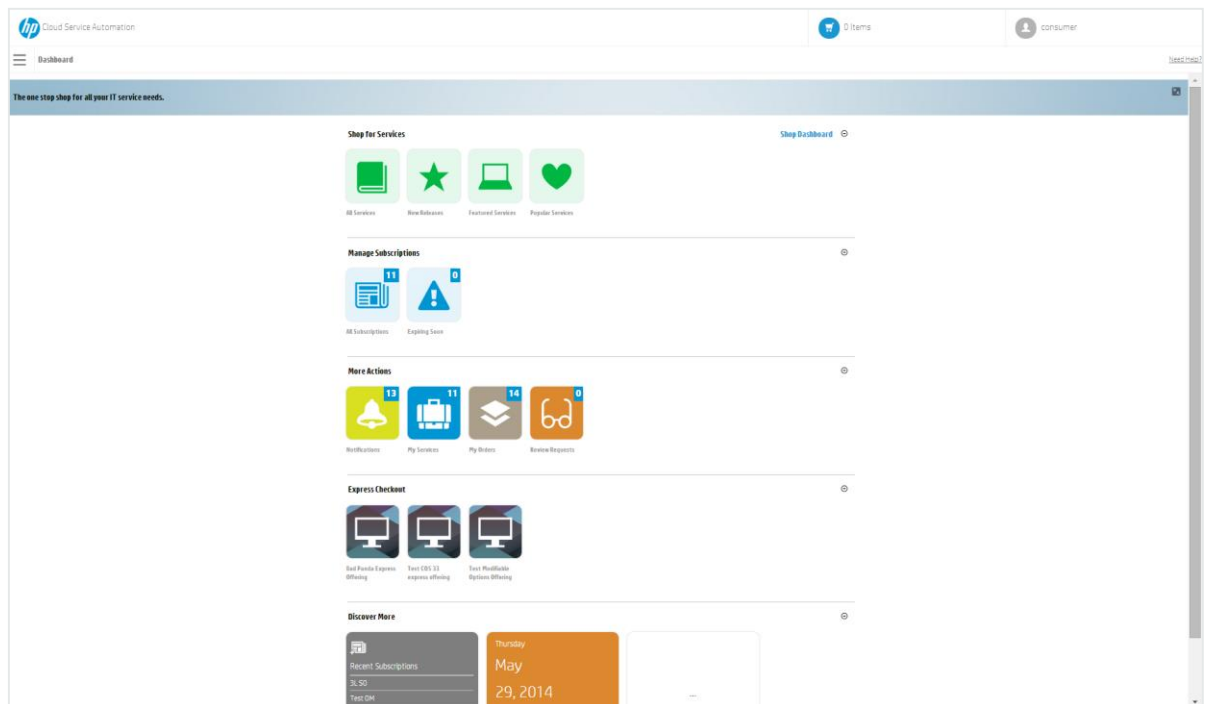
Cloud Service Automation

0 Items

consumer

Dashboard

Need Help?

The one stop shop for all your IT service needs.

Shop for Services

Shop Dashboard

All Services

New Releases

Featured Services

Popular Services

Manage Subscriptions

11

0

All Subscriptions

Expiring Soon

More Actions

13

11

14

0

Notifications

My Services

My Orders

Review Requests

Express Checkout

Sad Panda Express Offering

Test CDS 33 express offering

Test Modifiable Options Offering

Discover More

Recent Subscriptions

3L50

Test OM

Thursday

May

29, 2014